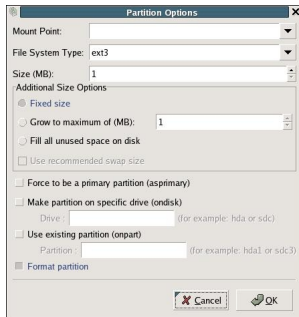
Partition Options

Mount Point:

File System Type: ext3

Size (MB): 1

Additional Size Options

Fixed size

Grow to maximum of (MB): 1

Fill all unused space on disk

Use recommended swap size

Force to be a primary partition (asprimary)

Make partition on specific drive (ondisk)

Drive: (for example: hda or sdc)

Use existing partition (onpart)

Partition: (for example: hda1 or sdc3)

Format partition

Cancel

OK